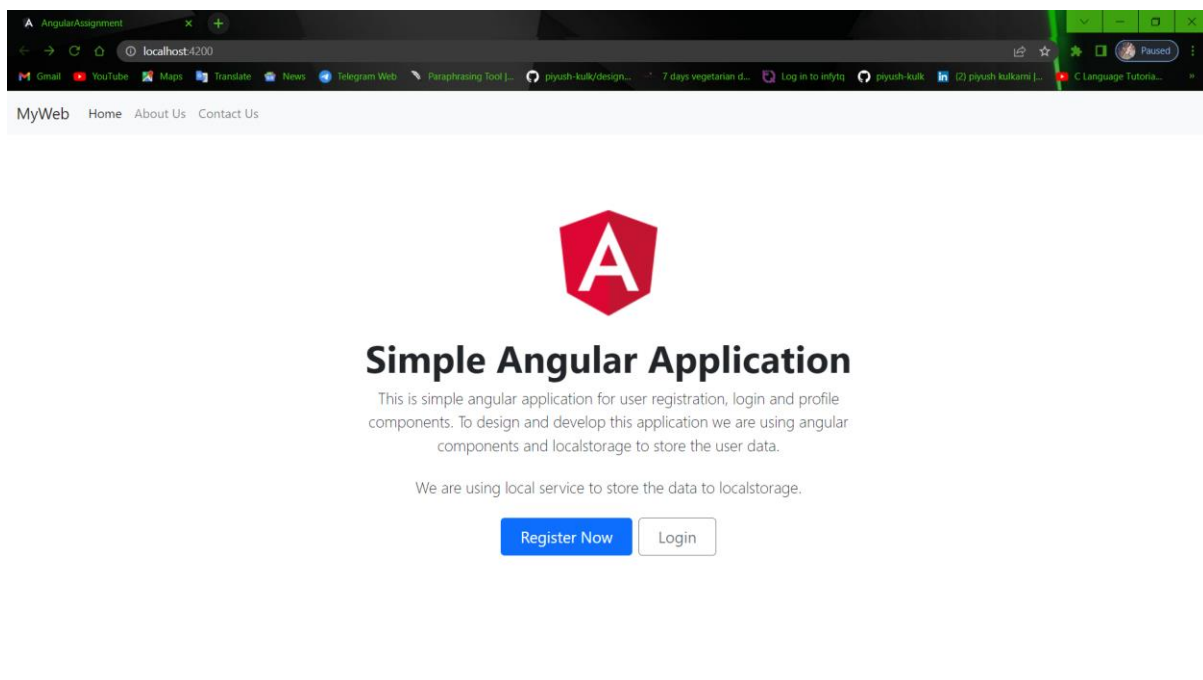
AngularAssignment

localhost:4200

Paused

Gmail YouTube Maps Translate News Telegram Web Paraphrasing Tool |... piyush-kulk/design... 7 days vegetarian d... Log in to infytq piyush-kulk (2) piyush kulkarni |... C Language Tutoria...

MyWeb Home About Us Contact Us

A

Simple Angular Application

This is simple angular application for user registration, login and profile components. To design and develop this application we are using angular components and localstorage to store the user data.

We are using local service to store the data to localstorage.

Register Now Login